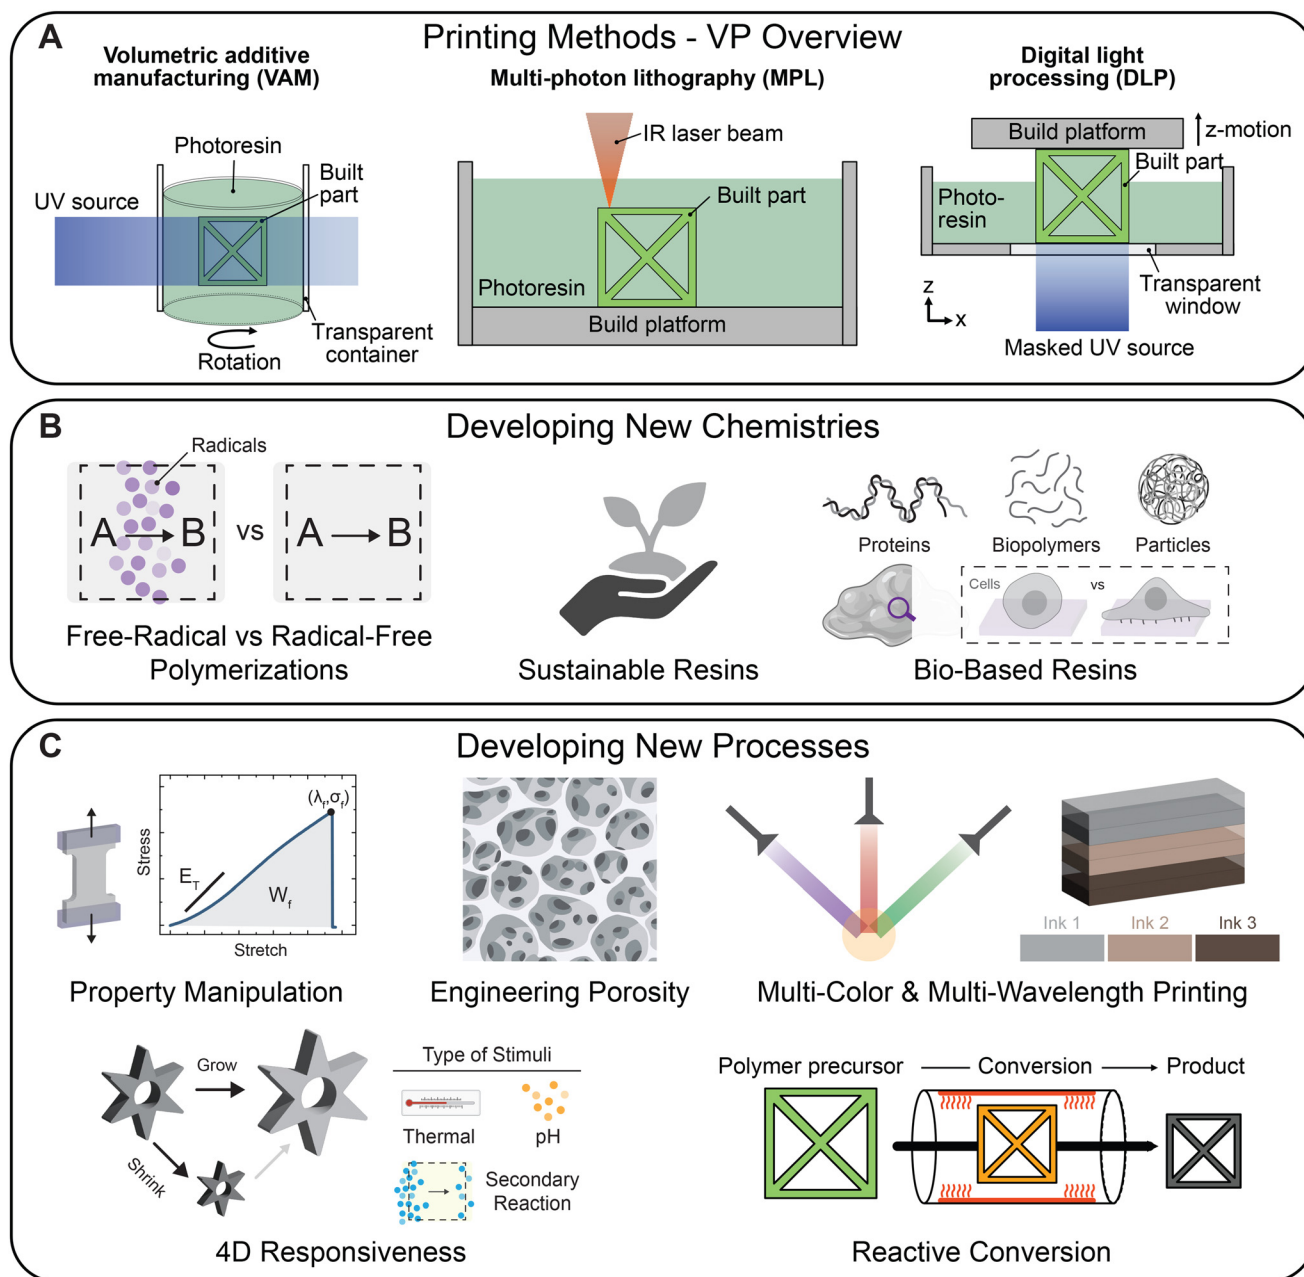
A

Printing Methods - VP Overview

Volumetric additive manufacturing (VAM)

Photoresin

Built part

UV source

Rotation

Transparent container

Multi-photon lithography (MPL)

IR laser beam

Built part

Photoresin

Build platform

Digital light processing (DLP)

Build platform

z-motion

Built part

Photo-resin

z

x

Transparent window

Masked UV source

B

Developing New Chemistries

Radicals

A → B vs A → B

Free-Radical vs Radical-Free Polymerizations

Sustainable Resins

Proteins

Biopolymers

Particles

Cells

vs

Bio-Based Resins

C

Developing New Processes

$(\lambda_f,\sigma_f)$

Stress

$E_T$

$W_f$

Stretch

Property Manipulation

Engineering Porosity

Ink 1

Ink 2

Ink 3

Multi-Color & Multi-Wavelength Printing

Grow

Shrink

Type of Stimuli

Thermal

pH

Secondary Reaction

4D Responsiveness

Polymer precursor — Conversion → Product

Reactive Conversion